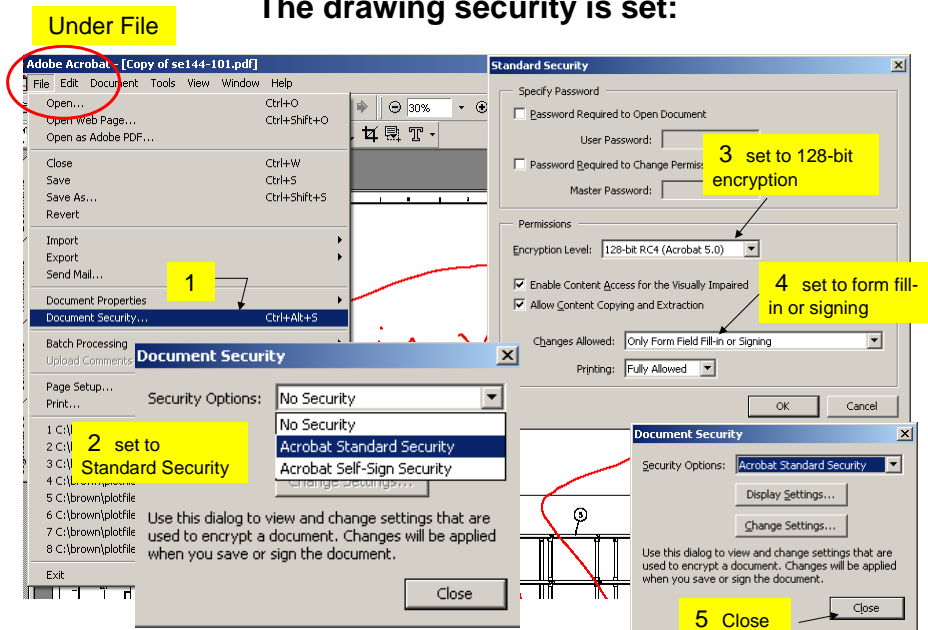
Under File

The drawing security is set:

Adobe Acrobat - [Copy of se144-101.pdf]

File Edit Document Tools View Window Help

30%

Open... Ctrl+O
Open Web Page... Ctrl+Shift+O
Open as Adobe PDF...
Close Ctrl+W
Save Ctrl+S
Save As... Ctrl+Shift+S
Revert
Import
Export
Send Mail...
Document Properties
Document Security... Ctrl+Alt+S
Batch Processing
Upload Comments
Page Setup...
Print...
1 C:\
2 C:\
3 C:\
4 C:\brown\plotfile
5 C:\brown\plotfile
6 C:\brown\plotfile
7 C:\brown\plotfile
8 C:\brown\plotfile
Exit

1

Document Security

Security Options: No Security
No Security
Acrobat Standard Security
Acrobat Self-Sign Security
Change Settings...

Use this dialog to view and change settings that are used to encrypt a document. Changes will be applied when you save or sign the document.

Close

2 set to Standard Security

Standard Security

Specify Password
Password Required to Open Document
User Password:
Password Required to Change Permiss
Master Password:

3 set to 128-bit encryption

Permissions
Encryption Level: 128-bit RC4 (Acrobat 5.0)
Enable Content Access for the Visually Impaired
Allow Content Copying and Extraction

4 set to form fill-in or signing

Changes Allowed: Only Form Field Fill-in or Signing
Printing: Fully Allowed

OK Cancel

Document Security

Security Options: Acrobat Standard Security
Display Settings...
Change Settings...

Use this dialog to view and change settings that are used to encrypt a document. Changes will be applied when you save or sign the document.

Close

5 Close

5